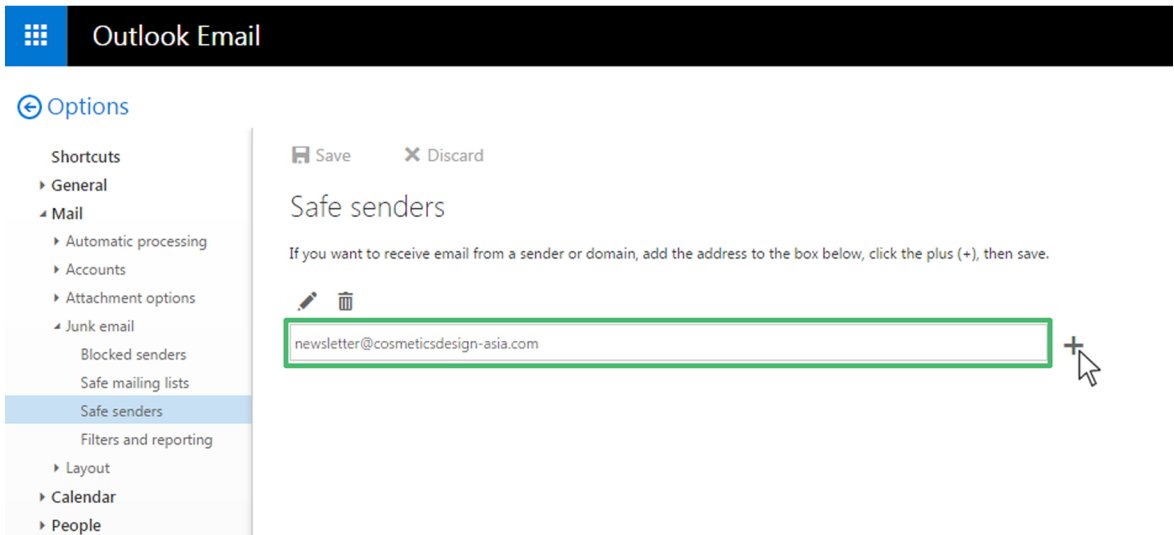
Outlook Email

Options

Shortcuts
General
Mail
Automatic processing
Accounts
Attachment options
Junk email
Blocked senders
Safe mailing lists
Safe senders
Filters and reporting
Layout
Calendar
People

Save
Discard

Safe senders

If you want to receive email from a sender or domain, add the address to the box below, click the plus (+), then save.

newsletter@cosmeticsdesign-asia.com

+